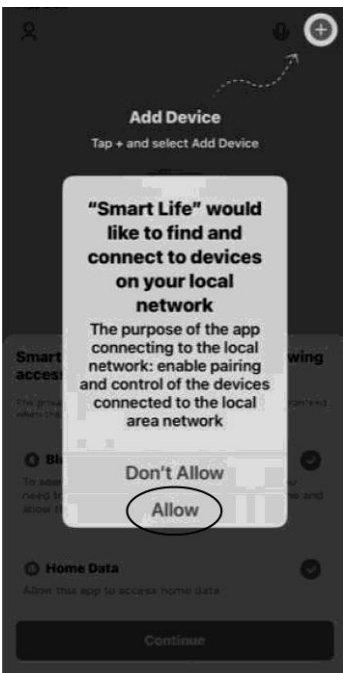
Add Device

Tap + and select Add Device

"Smart Life" would like to find and connect to devices on your local network

The purpose of the app connecting to the local network: enable pairing and control of the devices connected to the local area network

Don't Allow

Allow

Smart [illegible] wing access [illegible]

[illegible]

Bl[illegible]

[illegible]

Home Data

Allow this app to access home data

Continue